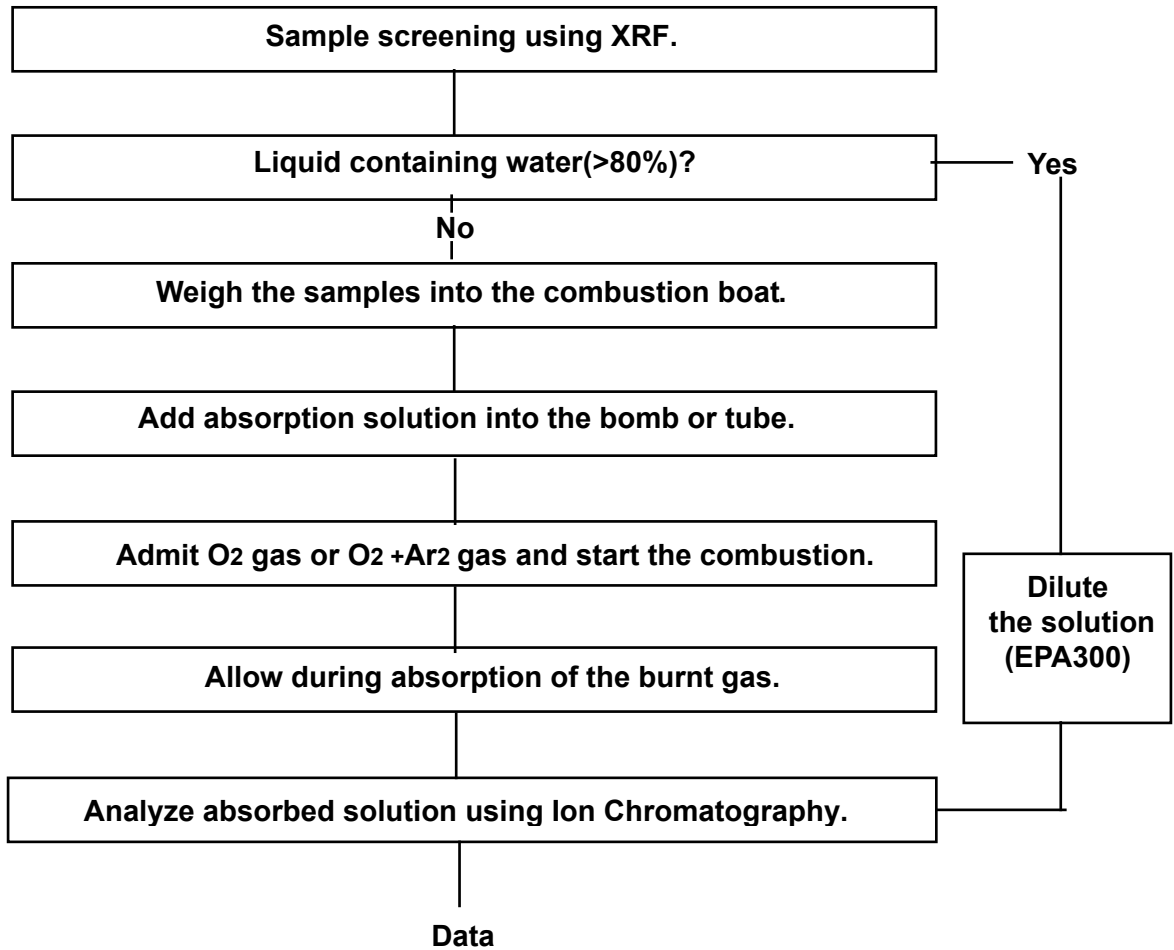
Sample screening using XRF.

Liquid containing water(>80%)?

Yes

No

Weigh the samples into the combustion boat.

Add absorption solution into the bomb or tube.

Admit $O_2$ gas or $O_2$ +$Ar_2$ gas and start the combustion.

Dilute the solution (EPA300)

Allow during absorption of the burnt gas.

Analyze absorbed solution using Ion Chromatography.

Data